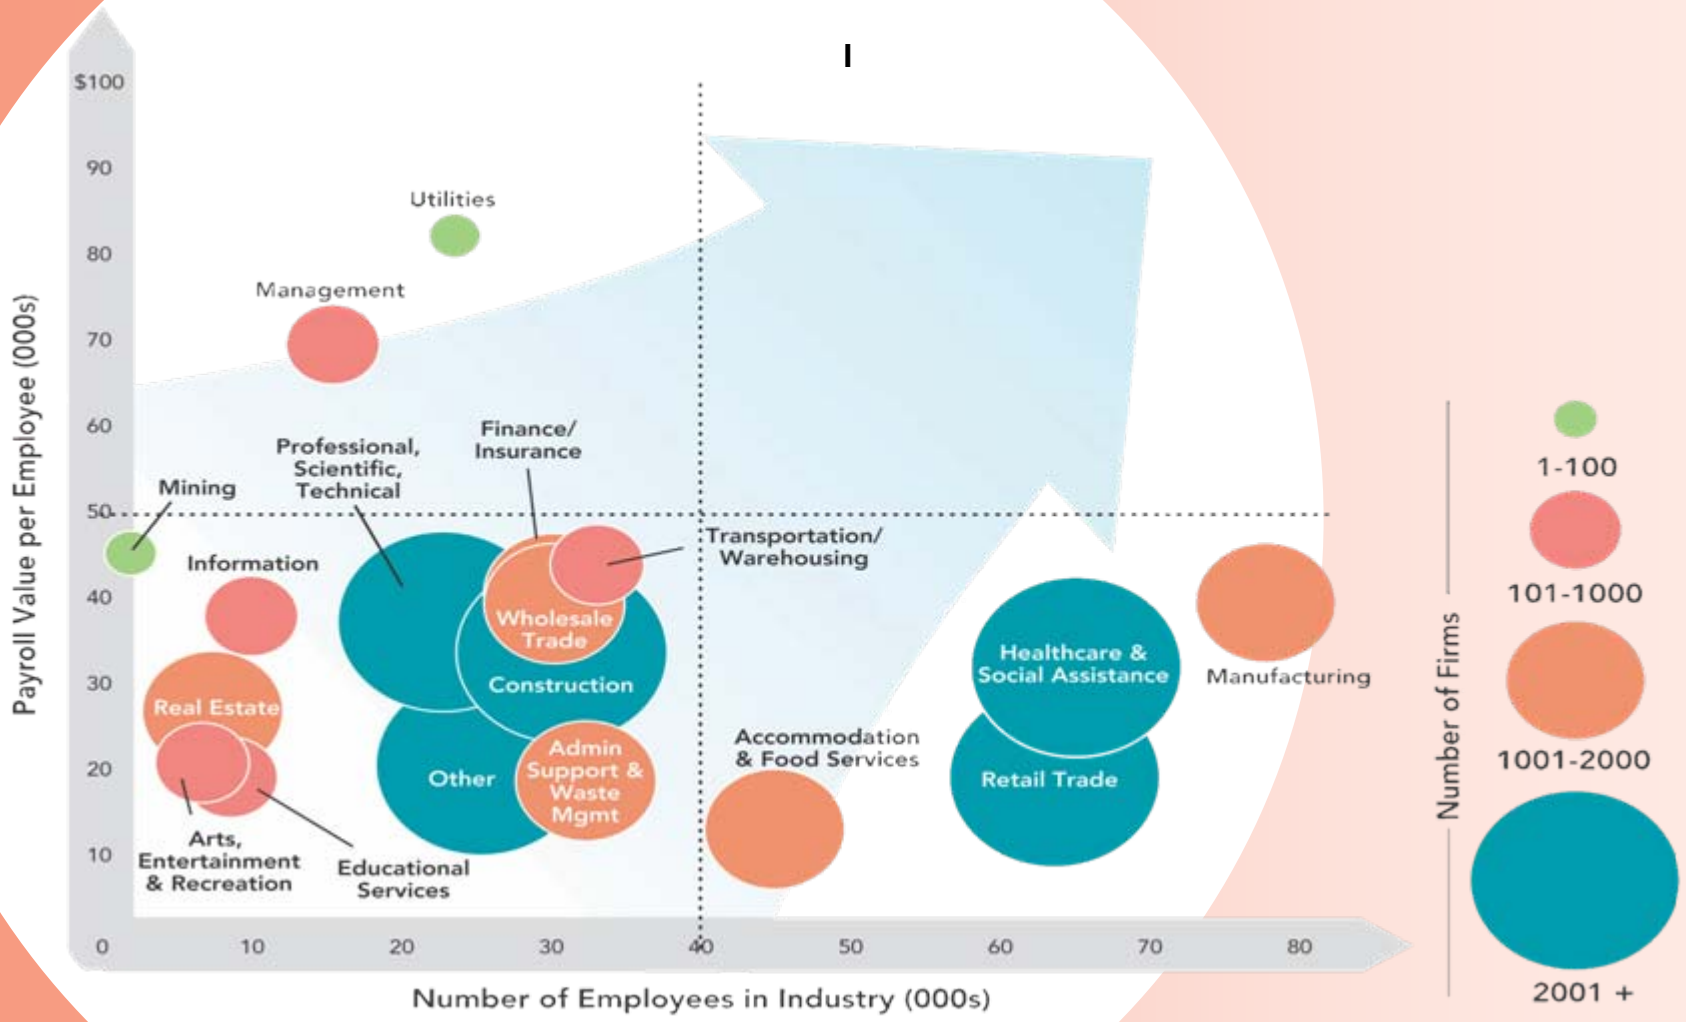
I

$100
90
80
70
60
50
40
30
20
10
0

Payroll Value per Employee (000s)

Utilities
Management
Mining
Professional, Scientific, Technical
Finance/ Insurance
Information
Transportation/ Warehousing
Wholesale Trade
Construction
Real Estate
Other
Admin Support & Waste Mgmt
Accommodation & Food Services
Healthcare & Social Assistance
Retail Trade
Manufacturing
Arts, Entertainment & Recreation
Educational Services

10
20
30
40
50
60
70
80

Number of Employees in Industry (000s)

Number of Firms
1-100
101-1000
1001-2000
2001 +